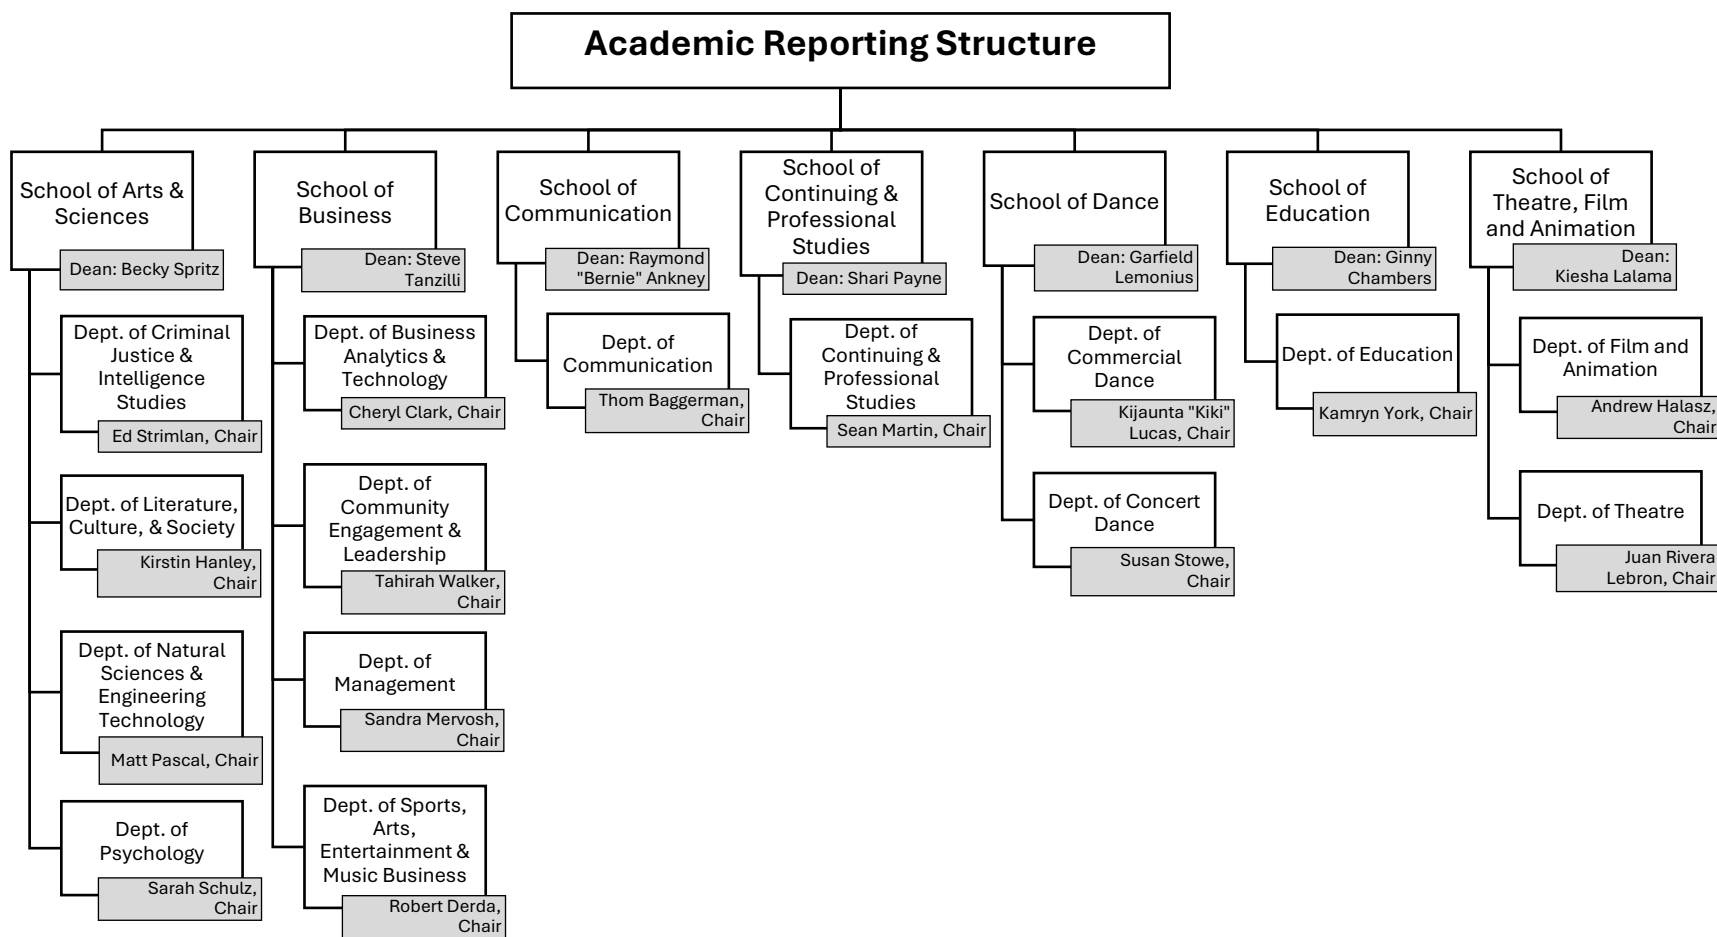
Academic Reporting Structure

School of Arts & Sciences

Dean: Becky Spritz

Dept. of Criminal Justice & Intelligence Studies

Ed Strimlan, Chair

Dept. of Literature, Culture, & Society

Kirstin Hanley, Chair

Dept. of Natural Sciences & Engineering Technology

Matt Pascal, Chair

Dept. of Psychology

Sarah Schulz, Chair

School of Business

Dean: Steve Tanzilli

Dept. of Business Analytics & Technology

Cheryl Clark, Chair

Dept. of Community Engagement & Leadership

Tahirah Walker, Chair

Dept. of Management

Sandra Mervosh, Chair

Dept. of Sports, Arts, Entertainment & Music Business

Robert Derda, Chair

School of Communication

Dean: Raymond "Bernie" Ankney

Dept. of Communication

Thom Baggerman, Chair

School of Continuing & Professional Studies

Dean: Shari Payne

Dept. of Continuing & Professional Studies

Sean Martin, Chair

School of Dance

Dean: Garfield Lemonius

Dept. of Commercial Dance

Kijaunta "Kiki" Lucas, Chair

Dept. of Concert Dance

Susan Stowe, Chair

School of Education

Dean: Ginny Chambers

Dept. of Education

Kamryn York, Chair

School of Theatre, Film and Animation

Dean: Kiesha Lalama

Dept. of Film and Animation

Andrew Halasz, Chair

Dept. of Theatre

Juan Rivera Lebron, Chair